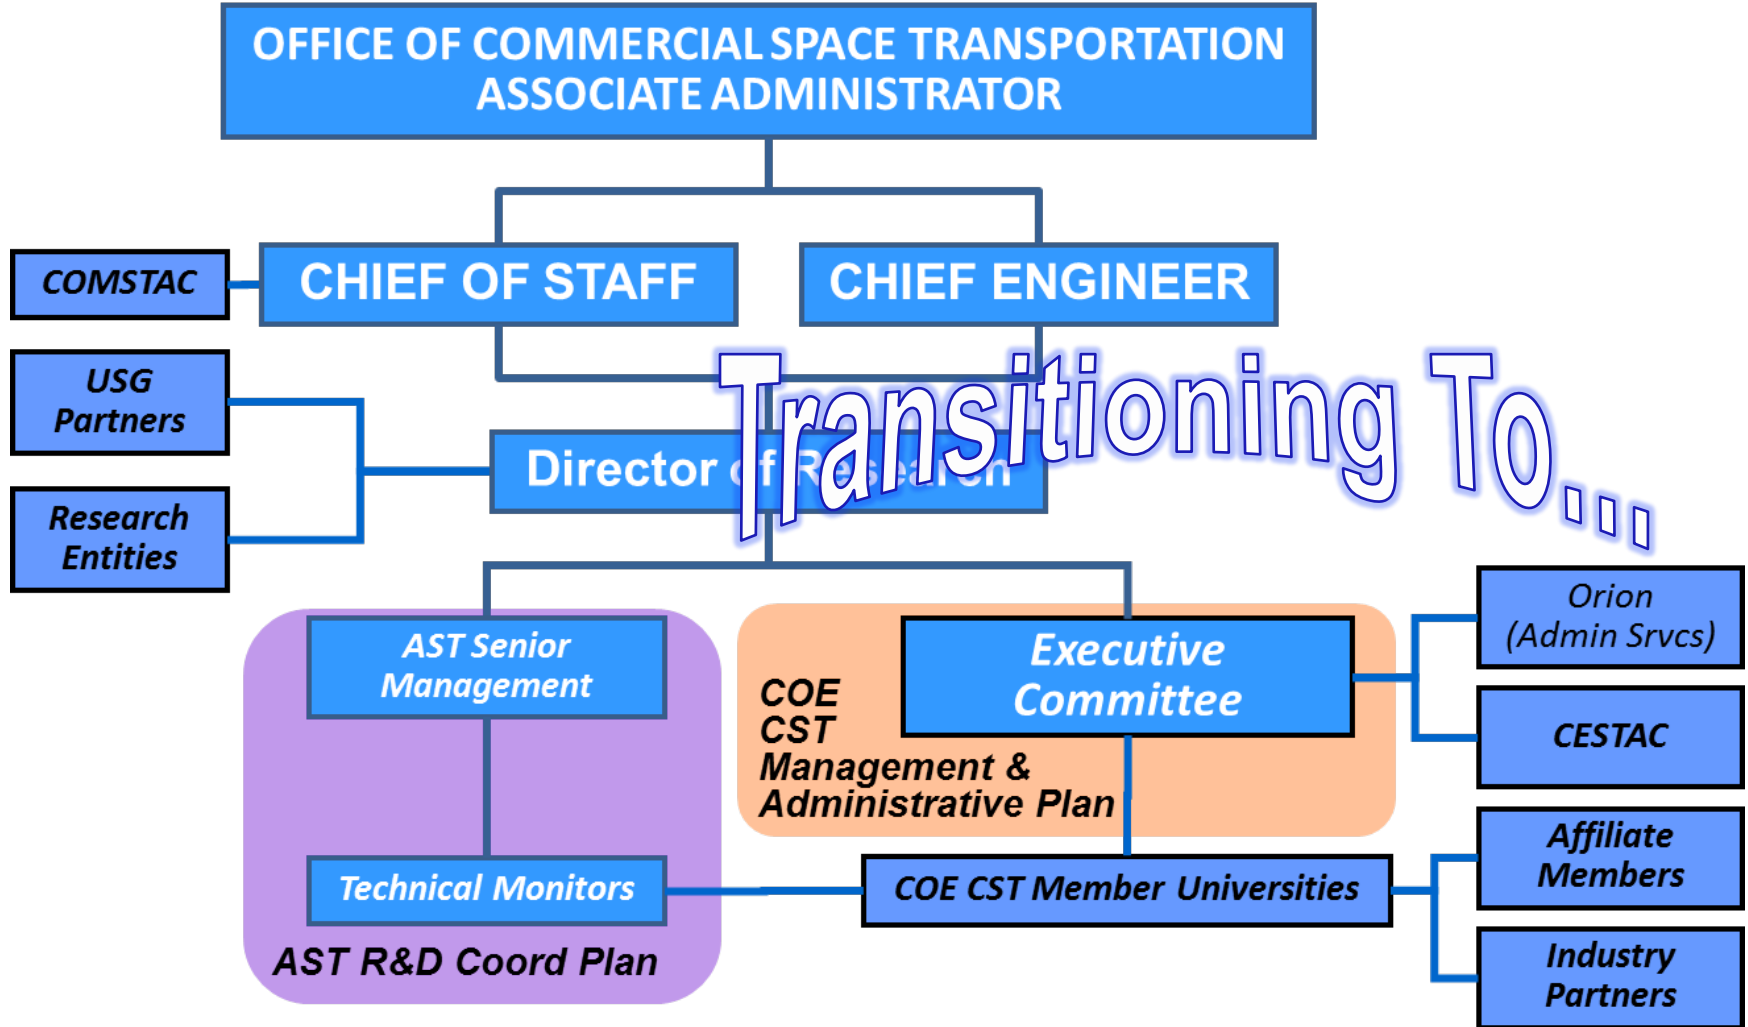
OFFICE OF COMMERCIAL SPACE TRANSPORTATION
ASSOCIATE ADMINISTRATOR

COMSTAC

CHIEF OF STAFF

CHIEF ENGINEER

USG Partners

Transitioning To...

Director of Research

Research Entities

AST Senior Management

Technical Monitors

AST R&D Coord Plan

COE CST Management & Administrative Plan

Executive Committee

COE CST Member Universities

Orion (Admin Srvcs)

CESTAC

Affiliate Members

Industry Partners